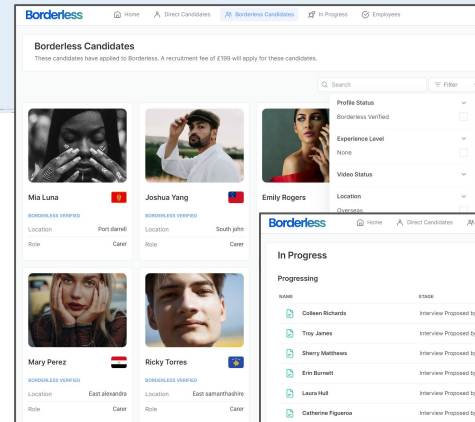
Borderless Home Direct Candidates Borderless Candidates In Progress Employees

Borderless Candidates
These candidates have applied to Borderless. A recruitment fee of £199 will apply for these candidates.

Search Filter

Profile Status
Borderless Verified

Experience Level
None

Video Status

Location
Overseas

Mia Luna
BORDERLESS VERIFIED
Location Port darrell
Role Carer

Joshua Yang
BORDERLESS VERIFIED
Location South john
Role Carer

Emily Rogers

Mary Perez
BORDERLESS VERIFIED
Location East alexandra
Role Carer

Ricky Torres
BORDERLESS VERIFIED
Location East samanthashire
Role Carer

Borderless Home Direct Candidates

In Progress

Progressing

NAME STAGE
Colleen Richards Interview Proposed by
Troy James Interview Proposed by
Sherry Matthews Interview Proposed by
Erin Burnett Interview Proposed by
Laura Hull Interview Proposed by
Catherine Figueroa Interview Proposed by